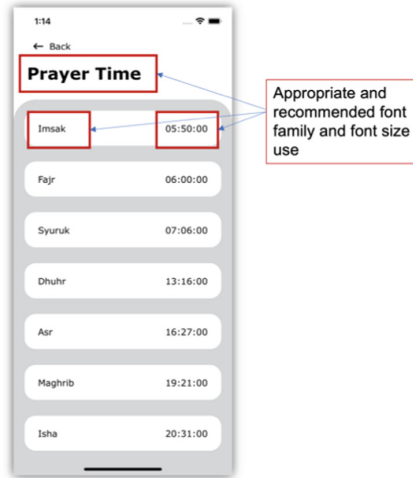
1:14

← Back

Prayer Time

Appropriate and recommended font family and font size use

| | |
|---|---|
| Imsak | 05:50:00 |
| Fajr | 06:00:00 |
| Syuruk | 07:06:00 |
| Dhuhr | 13:16:00 |
| Asr | 16:27:00 |
| Maghrib | 19:21:00 |
| Isha | 20:31:00 |